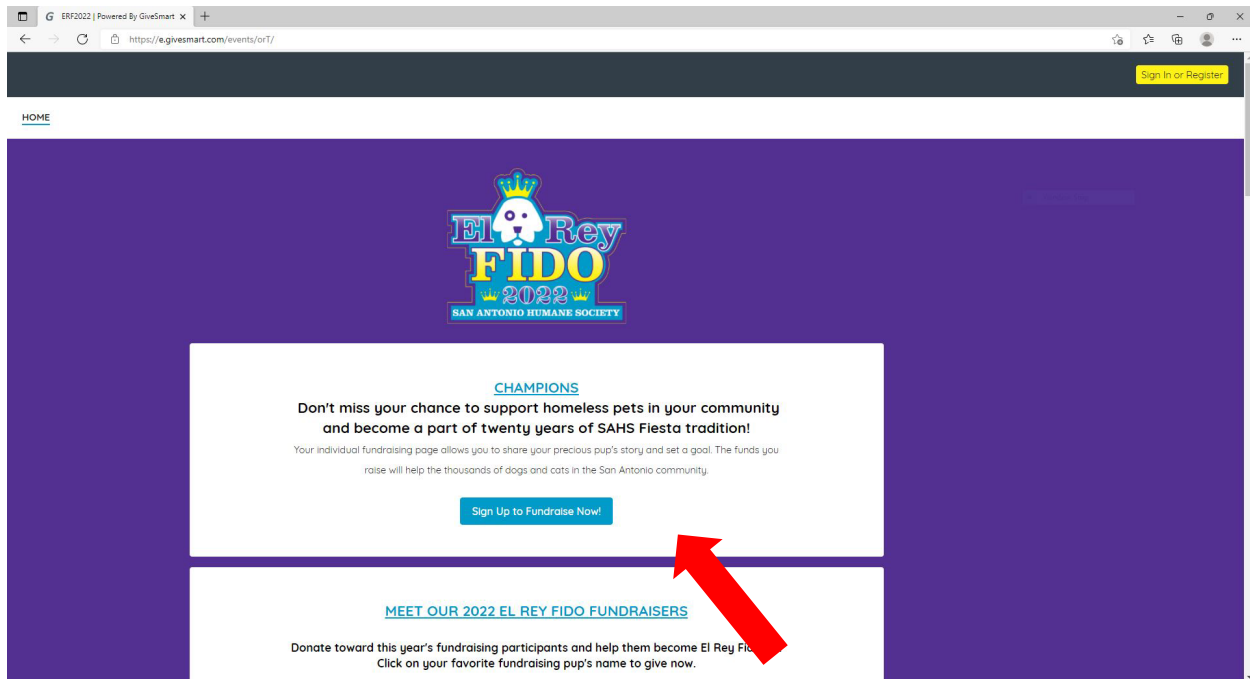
ERF2022 | Powered By GiveSmart

https://e.givesmart.com/events/orT/

Sign In or Register

HOME

El Rey FIDO 2022
SAN ANTONIO HUMANE SOCIETY

CHAMPIONS

Don't miss your chance to support homeless pets in your community and become a part of twenty years of SAHS Fiesta tradition!

Your individual fundraising page allows you to share your precious pup's story and set a goal. The funds you raise will help the thousands of dogs and cats in the San Antonio community.

Sign Up to Fundraise Now!

MEET OUR 2022 EL REY FIDO FUNDRAISERS

Donate toward this year's fundraising participants and help them become El Rey Fi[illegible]
Click on your favorite fundraising pup's name to give now.